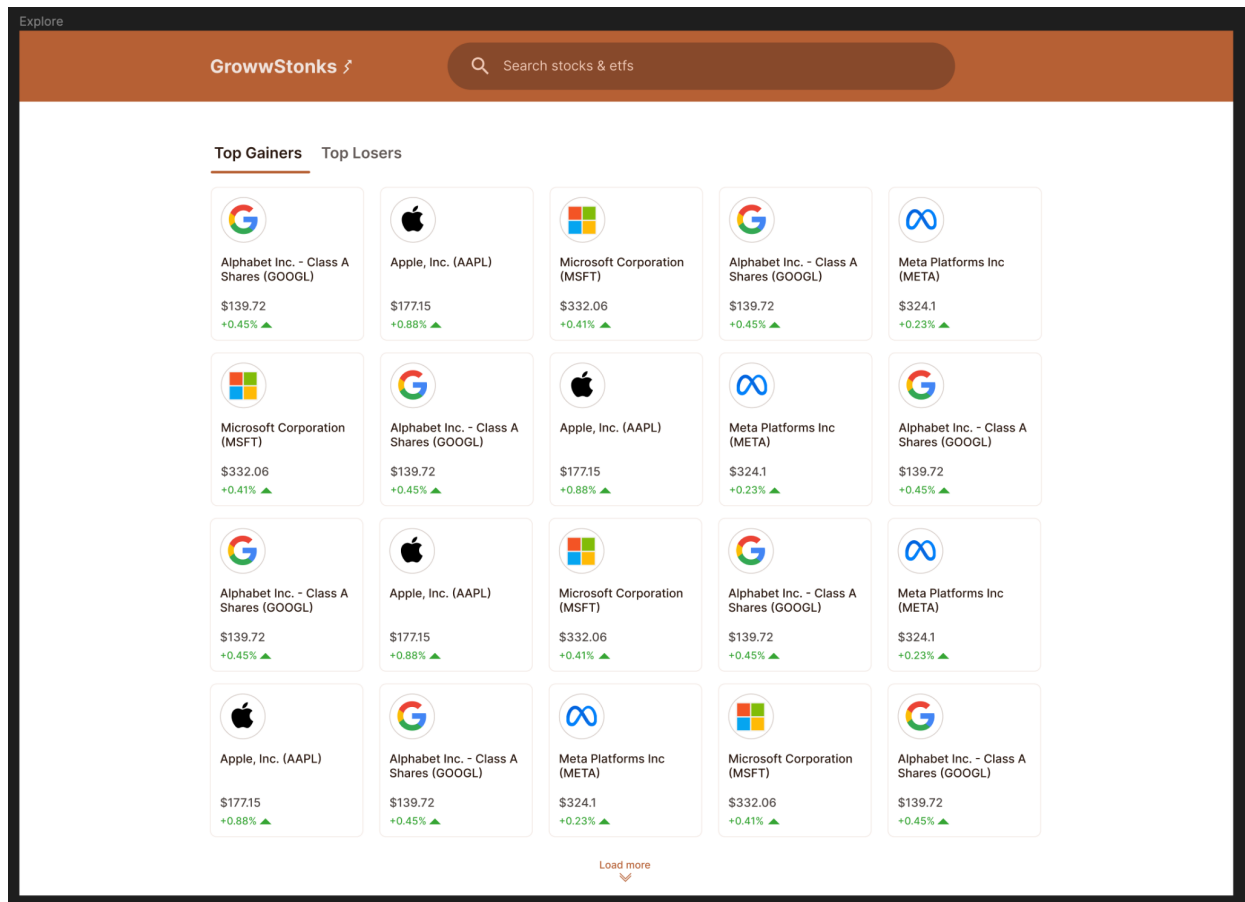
Explore

GrowwStonks

Search stocks & etfs

Top Gainers Top Losers

Alphabet Inc. - Class A Shares (GOOGL)
$139.72
+0.45%

Apple, Inc. (AAPL)
$177.15
+0.88%

Microsoft Corporation (MSFT)
$332.06
+0.41%

Alphabet Inc. - Class A Shares (GOOGL)
$139.72
+0.45%

Meta Platforms Inc (META)
$324.1
+0.23%

Microsoft Corporation (MSFT)
$332.06
+0.41%

Alphabet Inc. - Class A Shares (GOOGL)
$139.72
+0.45%

Apple, Inc. (AAPL)
$177.15
+0.88%

Meta Platforms Inc (META)
$324.1
+0.23%

Alphabet Inc. - Class A Shares (GOOGL)
$139.72
+0.45%

Alphabet Inc. - Class A Shares (GOOGL)
$139.72
+0.45%

Apple, Inc. (AAPL)
$177.15
+0.88%

Microsoft Corporation (MSFT)
$332.06
+0.41%

Alphabet Inc. - Class A Shares (GOOGL)
$139.72
+0.45%

Meta Platforms Inc (META)
$324.1
+0.23%

Apple, Inc. (AAPL)
$177.15
+0.88%

Alphabet Inc. - Class A Shares (GOOGL)
$139.72
+0.45%

Meta Platforms Inc (META)
$324.1
+0.23%

Microsoft Corporation (MSFT)
$332.06
+0.41%

Alphabet Inc. - Class A Shares (GOOGL)
$139.72
+0.45%

Load more